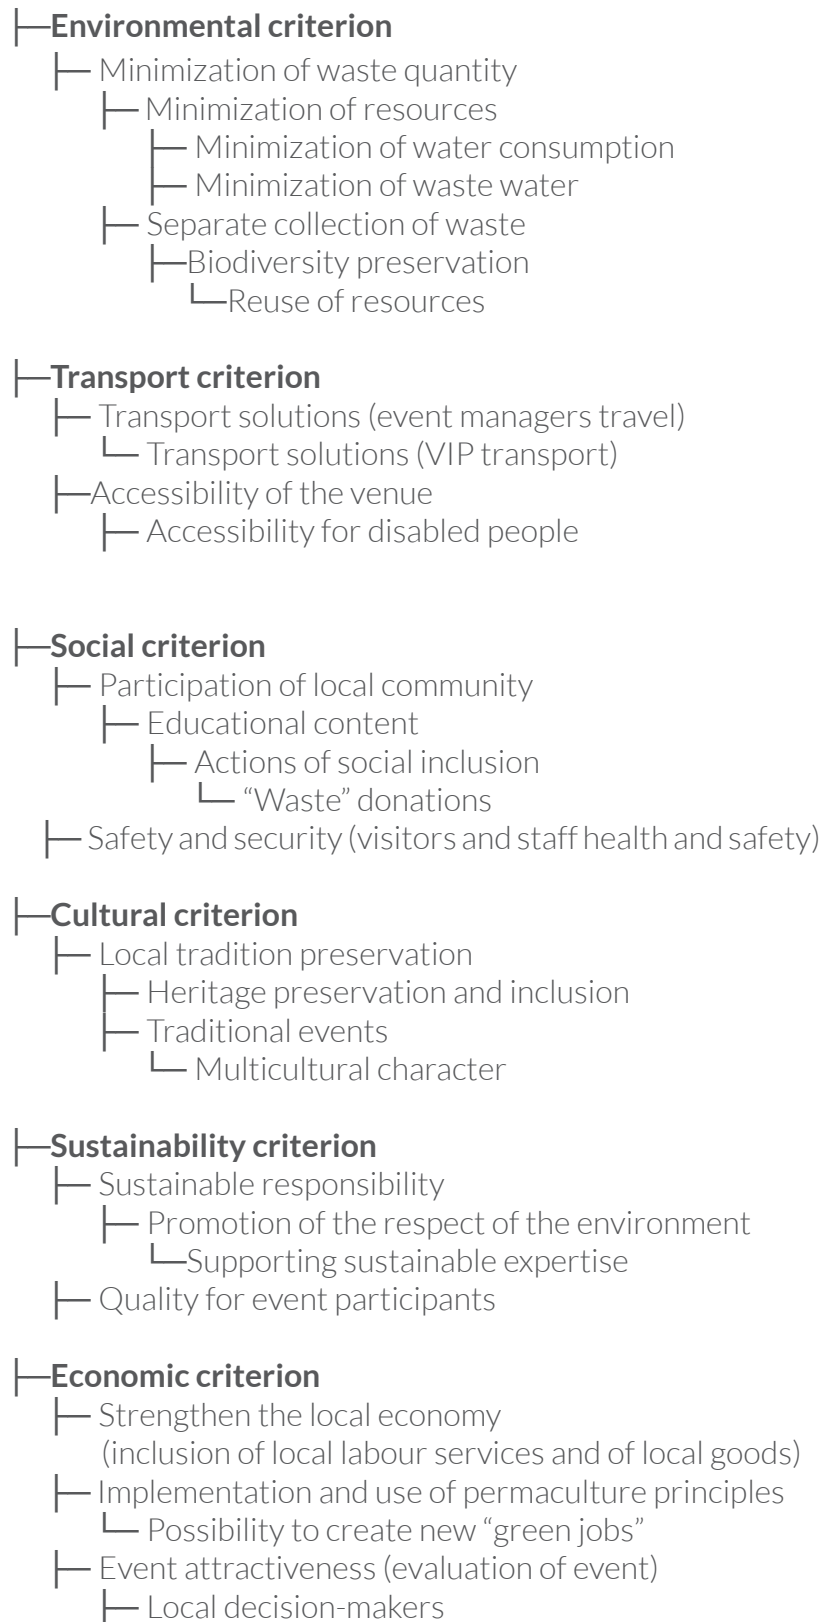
├─**Environmental criterion**
├─ Minimization of waste quantity
├─ Minimization of resources
├─ Minimization of water consumption
├─ Minimization of waste water
├─ Separate collection of waste
├─Biodiversity preservation
└─Reuse of resources

├─**Transport criterion**
├─ Transport solutions (event managers travel)
└─ Transport solutions (VIP transport)
├─Accessibility of the venue
├─ Accessibility for disabled people

├─**Social criterion**
├─ Participation of local community
├─ Educational content
├─ Actions of social inclusion
└─ "Waste" donations
├─ Safety and security (visitors and staff health and safety)

├─**Cultural criterion**
├─ Local tradition preservation
├─ Heritage preservation and inclusion
├─ Traditional events
└─ Multicultural character

├─**Sustainability criterion**
├─ Sustainable responsibility
├─ Promotion of the respect of the environment
└─Supporting sustainable expertise
├─ Quality for event participants

├─**Economic criterion**
├─ Strengthen the local economy (inclusion of local labour services and of local goods)
├─ Implementation and use of permaculture principles
└─ Possibility to create new "green jobs"
├─ Event attractiveness (evaluation of event)
├─ Local decision-makers